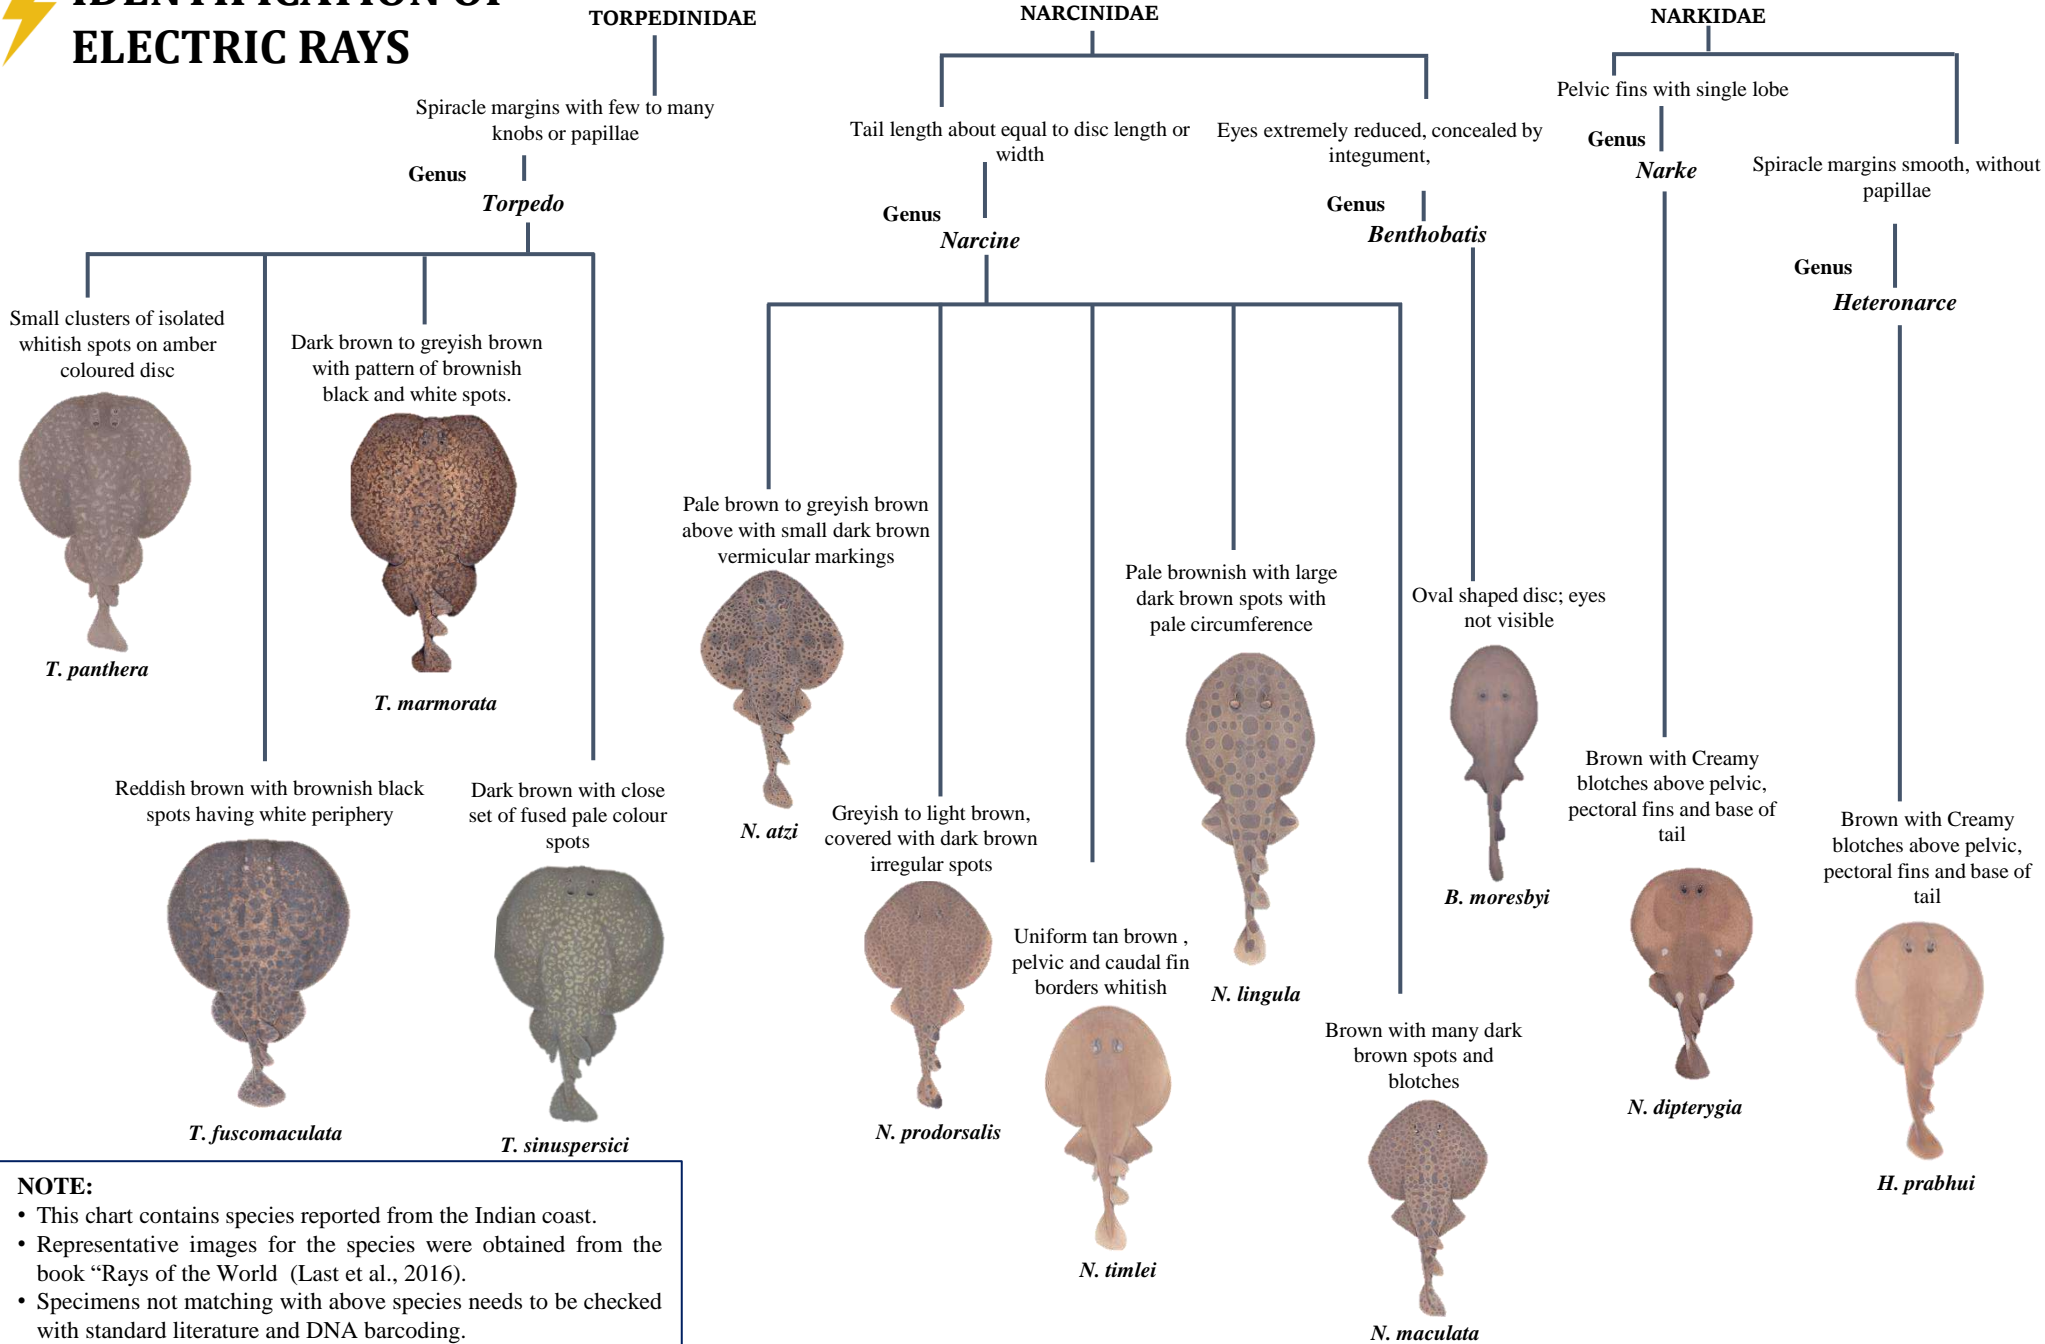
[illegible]
ELECTRIC RAYS

TORPEDINIDAE

Spiracle margins with few to many knobs or papillae

Genus
Torpedo

Small clusters of isolated whitish spots on amber coloured disc

T. panthera

Dark brown to greyish brown with pattern of brownish black and white spots.

T. marmorata

Reddish brown with brownish black spots having white periphery

T. fuscomaculata

Dark brown with close set of fused pale colour spots

T. sinuspersici

NARCINIDAE

Tail length about equal to disc length or width

Genus
Narcine

Pale brown to greyish brown above with small dark brown vermicular markings

N. atzi

Greyish to light brown, covered with dark brown irregular spots

N. prodorsalis

Uniform tan brown , pelvic and caudal fin borders whitish

N. timlei

Pale brownish with large dark brown spots with pale circumference

N. lingula

Brown with many dark brown spots and blotches

N. maculata

Eyes extremely reduced, concealed by integument,

Genus
Benthobatis

Oval shaped disc; eyes not visible

B. moresbyi

NARKIDAE

Pelvic fins with single lobe

Genus
Narke

Brown with Creamy blotches above pelvic, pectoral fins and base of tail

N. dipterygia

Spiracle margins smooth, without papillae

Genus
Heteronarce

Brown with Creamy blotches above pelvic, pectoral fins and base of tail

H. prabhui

NOTE:
• This chart contains species reported from the Indian coast.
• Representative images for the species were obtained from the book “Rays of the World (Last et al., 2016).
• Specimens not matching with above species needs to be checked with standard literature and DNA barcoding.